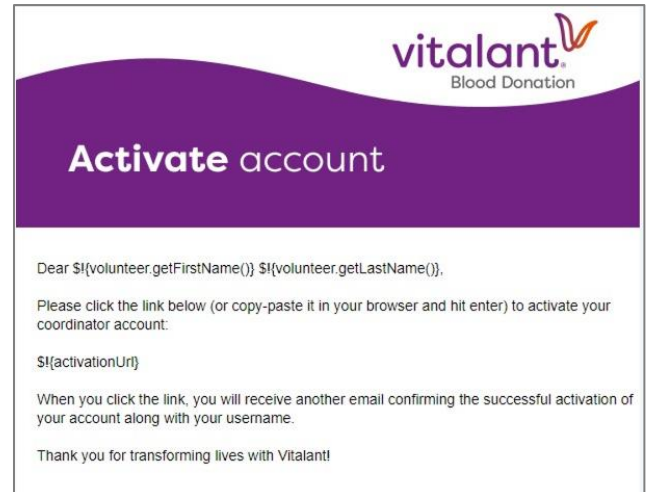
vitalant.
Blood Donation

Activate account

Dear $!{volunteer.getFirstName()} $!{volunteer.getLastName()},

Please click the link below (or copy-paste it in your browser and hit enter) to activate your coordinator account:

$!{activationUrl}

When you click the link, you will receive another email confirming the successful activation of your account along with your username.

Thank you for transforming lives with Vitalant!